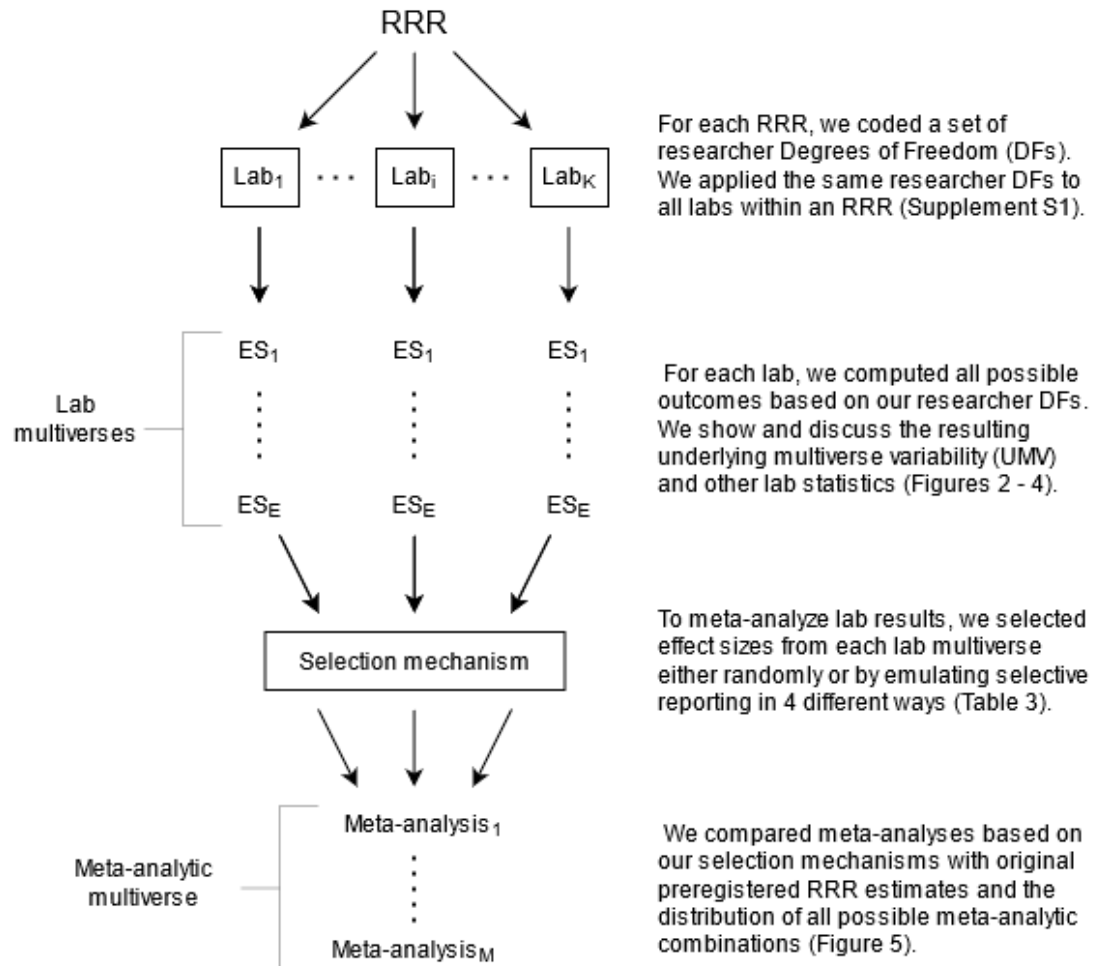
RRR

$\text{Lab}_1$ ... $\text{Lab}_i$ ... $\text{Lab}_K$

For each RRR, we coded a set of researcher Degrees of Freedom (DFs). We applied the same researcher DFs to all labs within an RRR (Supplement S1).

Lab multiverses

$\text{ES}_1$ $\text{ES}_1$ $\text{ES}_1$

$\text{ES}_E$ $\text{ES}_E$ $\text{ES}_E$

For each lab, we computed all possible outcomes based on our researcher DFs. We show and discuss the resulting underlying multiverse variability (UMV) and other lab statistics (Figures 2 - 4).

Selection mechanism

To meta-analyze lab results, we selected effect sizes from each lab multiverse either randomly or by emulating selective reporting in 4 different ways (Table 3).

Meta-analytic multiverse

$\text{Meta-analysis}_1$

$\text{Meta-analysis}_M$

We compared meta-analyses based on our selection mechanisms with original preregistered RRR estimates and the distribution of all possible meta-analytic combinations (Figure 5).